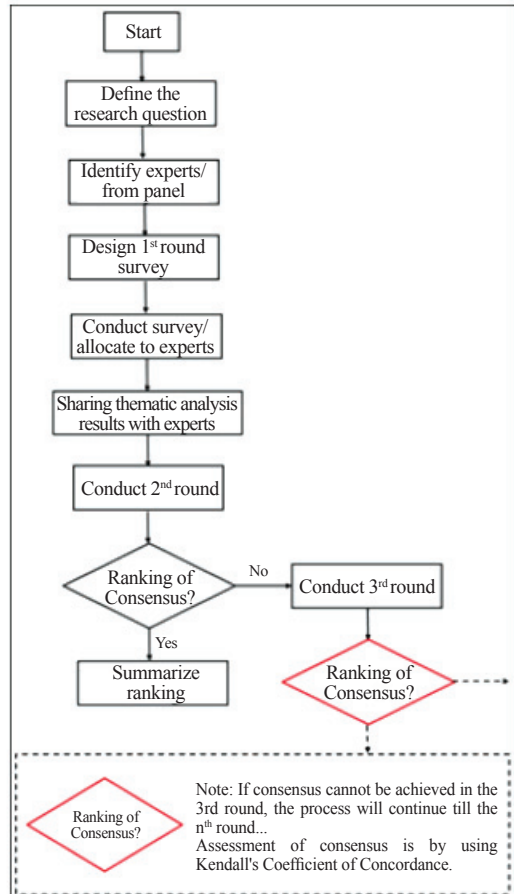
Start

Define the research question

Identify experts/ from panel

Design 1$^{st}$ round survey

Conduct survey/ allocate to experts

Sharing thematic analysis results with experts

Conduct 2$^{nd}$ round

Ranking of Consensus?

No

Conduct 3$^{rd}$ round

Yes

Summarize ranking

Ranking of Consensus?

Ranking of Consensus?

Note: If consensus cannot be achieved in the 3rd round, the process will continue till the n$^{th}$ round...
Assessment of consensus is by using Kendall's Coefficient of Concordance.